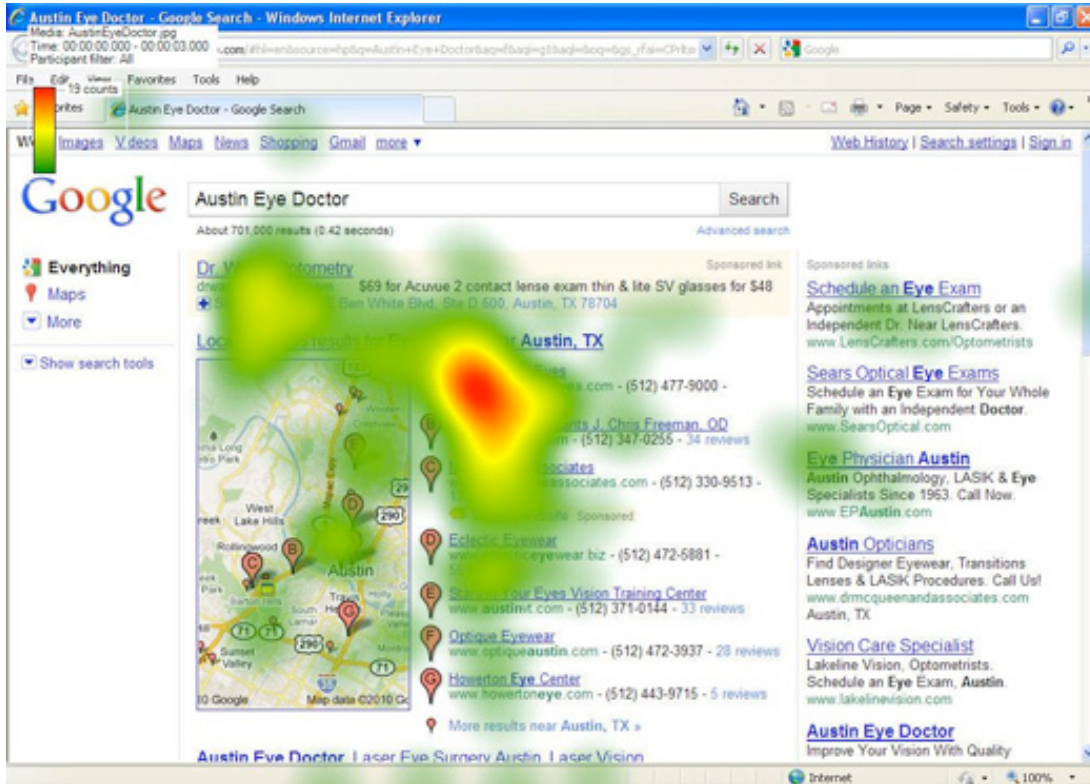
Austin Eye Doctor - Google Search - Windows Internet Explorer

Media: AustinEyeDoctor.jpg
Time: 00:00:00.000 - 00:00:03.000
Participant filter: All
19 counts

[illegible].com/#hl=en&source=hp&q=Austin+Eye+Doctor&aq=f&aqi=g8&aql=&oq=&gs_rfai=CPrbs

Google

File Edit View Favorites Tools Help

Favorites Austin Eye Doctor - Google Search

Page Safety Tools

Web Images Videos Maps News Shopping Gmail more ▾

Web History | Search settings | Sign in

Google

Austin Eye Doctor Search

About 701,000 results (0.42 seconds) Advanced search

Everything
Maps
More

Show search tools

Dr. W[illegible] Optometry Sponsored link
drw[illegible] $69 for Acuvue 2 contact lense exam thin & lite SV glasses for $48
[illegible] Ben White Blvd, Ste D 600, Austin, TX 78704

Loc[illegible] results for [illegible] Austin, TX

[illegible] - (512) 477-9000 -

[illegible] J. Chris Freeman, OD
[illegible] - (512) 347-0255 - 34 reviews

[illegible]sociates
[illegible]associates.com - (512) 330-9513 -
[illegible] Sponsored

Eclectic Eyewear
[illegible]eyewear.biz - (512) 472-5881 -

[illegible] Your Eyes Vision Training Center
www.austin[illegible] - (512) 371-0144 - 33 reviews

Optique Eyewear
www.optiqueaustin.com - (512) 472-3937 - 28 reviews

Howerton Eye Center
www.howertoneye.com - (512) 443-9715 - 5 reviews

More results near Austin, TX »

West Lake Hills
Rollingwood
Austin
Sunset Valley
290
71
©2010 Google Map data ©2010 Go

Austin Eye Doctor Laser Eye Surgery Austin Laser Vision

Sponsored links

Schedule an Eye Exam
Appointments at LensCrafters or an Independent Dr. Near LensCrafters.
www.LensCrafters.com/Optometrists

Sears Optical Eye Exams
Schedule an Eye Exam for Your Whole Family with an Independent Doctor.
www.SearsOptical.com

Eye Physician Austin
Austin Ophthalmology, LASIK & Eye Specialists Since 1963. Call Now.
www.EPAustin.com

Austin Opticians
Find Designer Eyewear, Transitions Lenses & LASIK Procedures. Call Us!
www.drmcqueenandassociates.com
Austin, TX

Vision Care Specialist
Lakeline Vision, Optometrists.
Schedule an Eye Exam, Austin.
www.lakelinevision.com

Austin Eye Doctor
Improve Your Vision With Quality

Internet 100%